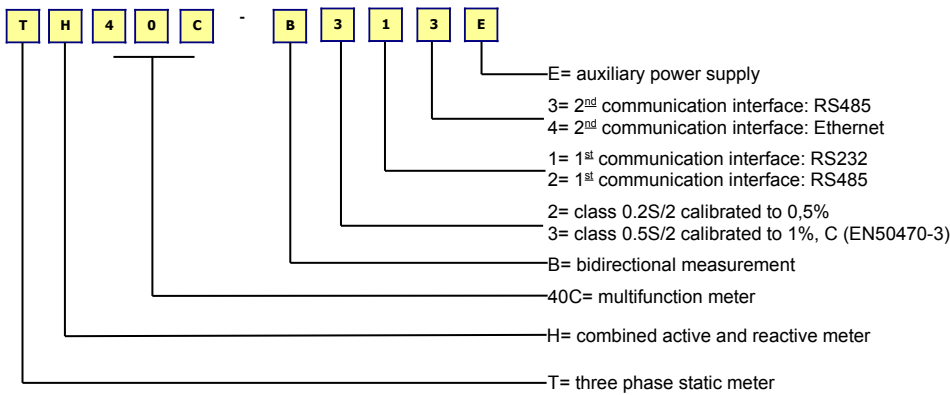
T H 4 0 C - B 3 1 3 E

E= auxiliary power supply

3= 2$^{nd}$ communication interface: RS485
4= 2$^{nd}$ communication interface: Ethernet

1= 1$^{st}$ communication interface: RS232
2= 1$^{st}$ communication interface: RS485

2= class 0.2S/2 calibrated to 0,5%
3= class 0.5S/2 calibrated to 1%, C (EN50470-3)

B= bidirectional measurement

40C= multifunction meter

H= combined active and reactive meter

T= three phase static meter